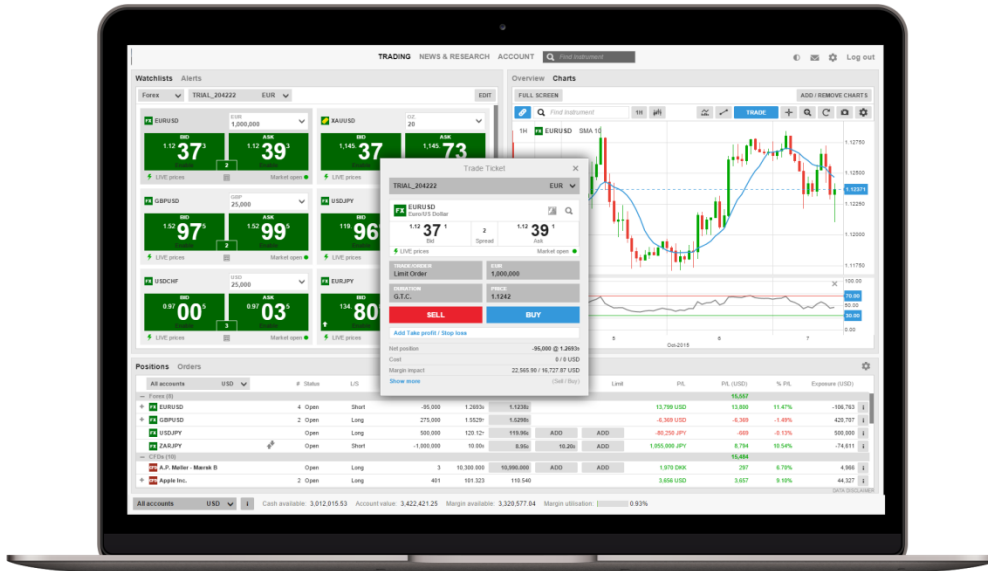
TRADING NEWS & RESEARCH ACCOUNT Find instrument Log out

Watchlists Alerts

Forex TRIAL_204222 EUR EDIT

EURUSD EUR 1,000,000
BID 1.12 37 3 ASK 1.12 39 3
2
LIVE prices Market open

XAUUSD OZ 20
1,145. 37 1.145. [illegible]
LIVE prices

GBPUSD GBP 25,000
BID 1.52 97 5 ASK 1.52 99 5
2
LIVE prices Market open

USDJPY
119 96
LIVE prices

USDCHF USD 25,000
BID 0.97 00 5 ASK 0.97 03 5
3
LIVE prices Market open

EURJPY
134 80
LIVE prices

Overview Charts

FULL SCREEN ADD / REMOVE CHARTS

Find instrument 1H TRADE

1H EURUSD SMA 10

1.12750
1.12500
1.12371
1.12250
1.12000
1.11750
70.00
56.22
50.00
30.00
Oct-2016

Trade Ticket
TRIAL_204222 EUR
EURUSD
Euro/US Dollar
1.12 37 1 Bid 2 Spread 1.12 39 1 Ask
LIVE prices Market open
TRADE/ORDER Limit Order
EUR 1,000,000
DURATION G.T.C.
PRICE 1.1242
SELL BUY
Add Take profit / Stop loss
Net position -86,000 @ 1.2693s
Cost 0 / 0 USD
Margin impact 22,565.90 / 16,727.87 USD
Show more (Sell / Buy)

Positions Orders

All accounts USD # Status L/S Limit P/L P/L (USD) % P/L Exposure (USD)

Forex (8) 15,557
EURUSD 4 Open Short -95,000 1.2693s 1.1238s 13.799 USD 13.800 11.47% -106,763
GBPUSD 2 Open Long 275,000 1.5529s 1.5290s -6,369 USD -6,369 -1.48% 420.787
USDJPY Open Long 500,000 120.12s 119.96s ADD ADD -80,250 JPY -669 -0.13% 500,000
ZARJPY 2 Open Short -1,000,000 10.00s 10.20s ADD ADD 1,055.000 JPY 8,794 10.54% -74,611
CFDs (10) 15,484
A.P. Møller - Mærsk B Open Long 3 10,300.000 10,900.000 ADD ADD 1.970 DKK 297 6.78% 4,966
Apple Inc. 2 Open Long 401 101.323 101.120 3.656 USD 3.657 9.10% 44,660

DATA DISCLAIMER

All accounts USD Cash available 3,012,015.53 Account value 3,422,421.25 Margin available 3,320,577.64 Margin utilisation 0.93%